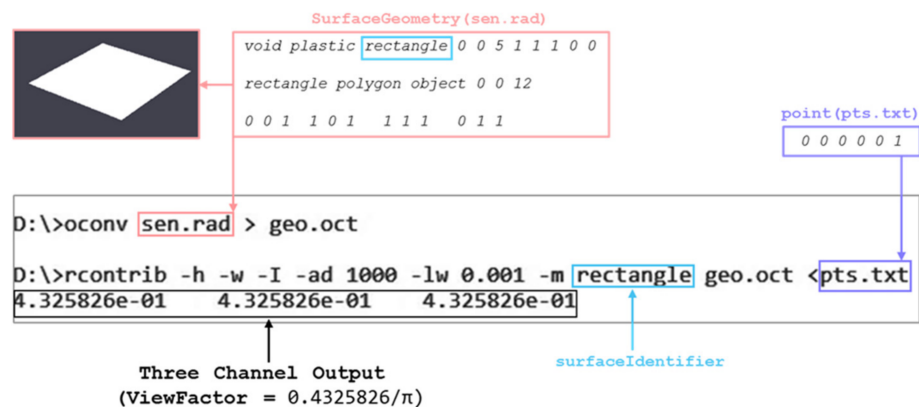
SurfaceGeometry(sen.rad)

void plastic rectangle 0 0 5 1 1 1 0 0

rectangle polygon object 0 0 12

0 0 1 1 0 1 1 1 1 0 1 1

point(pts.txt)

0 0 0 0 0 1

D:\>oconv sen.rad > geo.oct

D:\>rcontrib -h -w -I -ad 1000 -lw 0.001 -m rectangle geo.oct <pts.txt
4.325826e-01 4.325826e-01 4.325826e-01

Three Channel Output
(ViewFactor = 0.4325826/π)

surfaceIdentifier